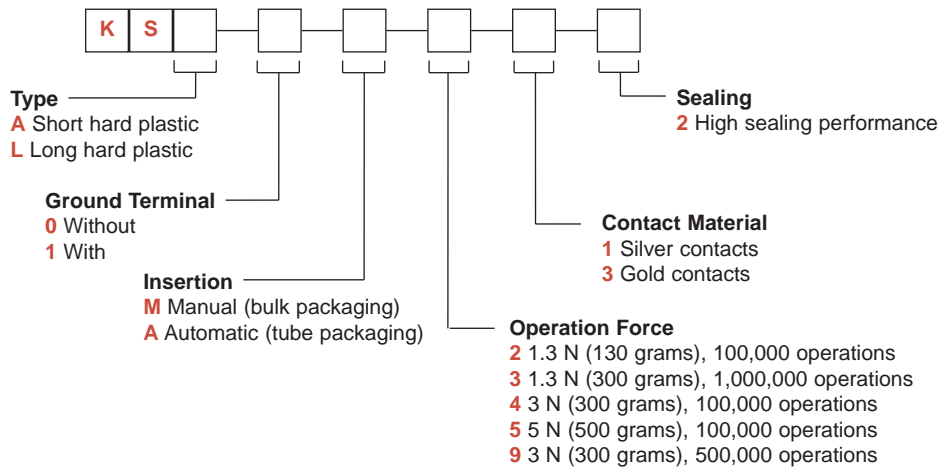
K S

Type
A Short hard plastic
L Long hard plastic

Ground Terminal
0 Without
1 With

Insertion
M Manual (bulk packaging)
A Automatic (tube packaging)

Operation Force
2 1.3 N (130 grams), 100,000 operations
3 1.3 N (300 grams), 1,000,000 operations
4 3 N (300 grams), 100,000 operations
5 5 N (500 grams), 100,000 operations
9 3 N (300 grams), 500,000 operations

Contact Material
1 Silver contacts
3 Gold contacts

Sealing
2 High sealing performance